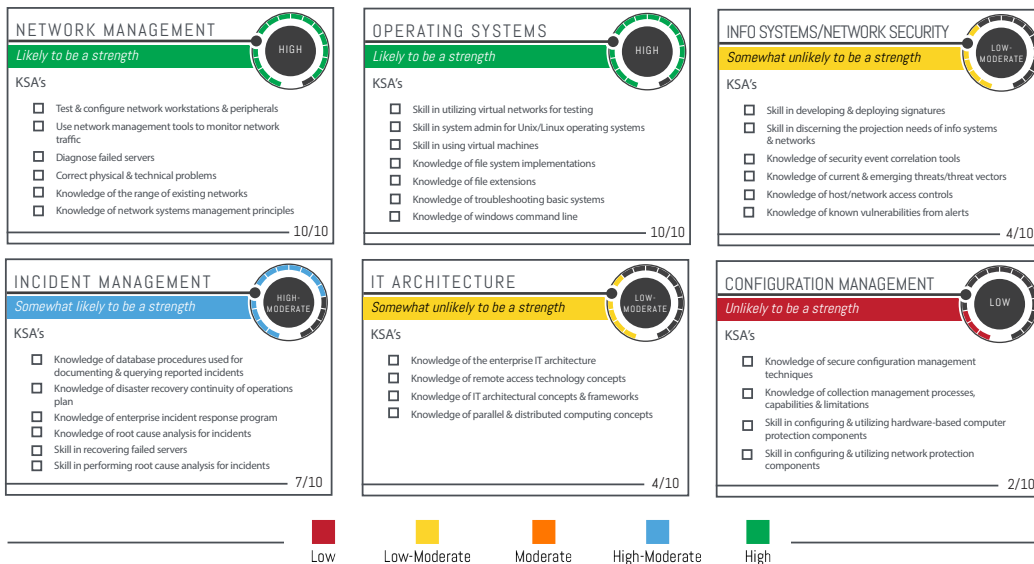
NETWORK MANAGEMENT
HIGH
Likely to be a strength
KSA's
Test & configure network workstations & peripherals
Use network management tools to monitor network traffic
Diagnose failed servers
Correct physical & technical problems
Knowledge of the range of existing networks
Knowledge of network systems management principles
10/10

OPERATING SYSTEMS
HIGH
Likely to be a strength
KSA's
Skill in utilizing virtual networks for testing
Skill in system admin for Unix/Linux operating systems
Skill in using virtual machines
Knowledge of file system implementations
Knowledge of file extensions
Knowledge of troubleshooting basic systems
Knowledge of windows command line
10/10

INFO SYSTEMS/NETWORK SECURITY
LOW-MODERATE
Somewhat unlikely to be a strength
KSA's
Skill in developing & deploying signatures
Skill in discerning the projection needs of info systems & networks
Knowledge of security event correlation tools
Knowledge of current & emerging threats/threat vectors
Knowledge of host/network access controls
Knowledge of known vulnerabilities from alerts
4/10

INCIDENT MANAGEMENT
HIGH-MODERATE
Somewhat likely to be a strength
KSA's
Knowledge of database procedures used for documenting & querying reported incidents
Knowledge of disaster recovery continuity of operations plan
Knowledge of enterprise incident response program
Knowledge of root cause analysis for incidents
Skill in recovering failed servers
Skill in performing root cause analysis for incidents
7/10

IT ARCHITECTURE
LOW-MODERATE
Somewhat unlikely to be a strength
KSA's
Knowledge of the enterprise IT architecture
Knowledge of remote access technology concepts
Knowledge of IT architectural concepts & frameworks
Knowledge of parallel & distributed computing concepts
4/10

CONFIGURATION MANAGEMENT
LOW
Unlikely to be a strength
KSA's
Knowledge of secure configuration management techniques
Knowledge of collection management processes, capabilities & limitations
Skill in configuring & utilizing hardware-based computer protection components
Skill in configuring & utilizing network protection components
2/10

Low
Low-Moderate
Moderate
High-Moderate
High